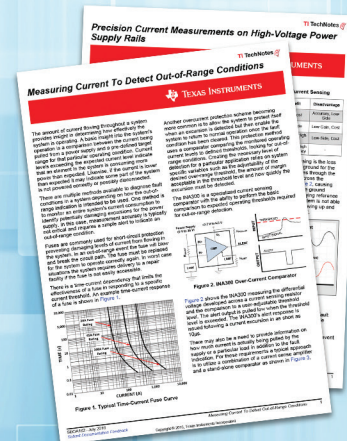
Precision Current Measurements on High-Voltage Power Supply Rails

TI TechNotes

TI TechNotes

Measuring Current To Detect Out-of-Range Conditions

TEXAS INSTRUMENTS

The amount of current flowing throughout a system provides insight in determining how effectively the system is operating. A basic insight into the system's operation is a comparison between the current being pulled from a power supply and a pre-defined target range for that particular operating condition. Current levels exceeding the expected current level indicate that an element in the system is consuming more power than expected. Likewise, if the current is lower than expected, it may indicate some part of the system is not powered correctly or possibly disconnected.

There are multiple methods available to diagnose fault conditions in a system depending on how the out-of-range detection is intended to be used. One method is to monitor an entire system's current consumption to identify potentially damaging excursions in the power supply. In this case, measurement accuracy is typically not critical and requires a simple detection of the over-current condition.

Fuses are commonly used for short-circuit protection preventing damaging levels of current from flowing in the system. In an out-of-range event the fuse will blow and break the circuit path. The fuse must be replaced for the system to operate normally again. In worst case situations the system requires delivery to a repair facility if the fuse is not easily accessible.

There is a time-current dependency that limits the effectiveness of a fuse in responding to a specific current threshold. An example time-current response of a fuse is shown in Figure 1.

Figure 1. Typical Time-Current Fuse Curve

Another overcurrent protection scheme becoming more common is to allow the system to protect itself when an excursion is detected but then enable the system to return to normal operation once the fault condition has been cleared. This protection technique uses a comparator comparing the monitored current levels to defined thresholds. Looking for out-of-range current conditions has the necessary level of accuracy for a particular application when an event specific variation, such as the adjustability of the detection of an overrange threshold level, the amount of margin acceptable in the threshold level and how quickly the excursion must be detected.

The INA300 is a specialized current sensing comparator with the ability to perform the basic comparison to expected operating thresholds required for out-of-range detection.

Figure 2. INA300 Over-Current Comparator

Figure 2 shows the INA300 measuring the differential voltage developed across a current sensing resistor and the comparator with a user-adjustable threshold level. The alert output is pulled low when the threshold is exceeded. The INA300's alert response is adjusted following a current excursion in as short as 10µs.

There may also be a need to provide information on how much current is actually being pulled by the supply or a particular load in addition to the fault indication. For these requirements a typical approach is to utilize a combination of a current sense amplifier and a stand-alone comparator as shown in Figure 3.

Copyright © 2015, Texas Instruments Incorporated

Measuring Current To Detect Out-of-Range Conditions

SBOA163 – July 2015
Submit Documentation Feedback

Overrange
Low Cost
Low Cost